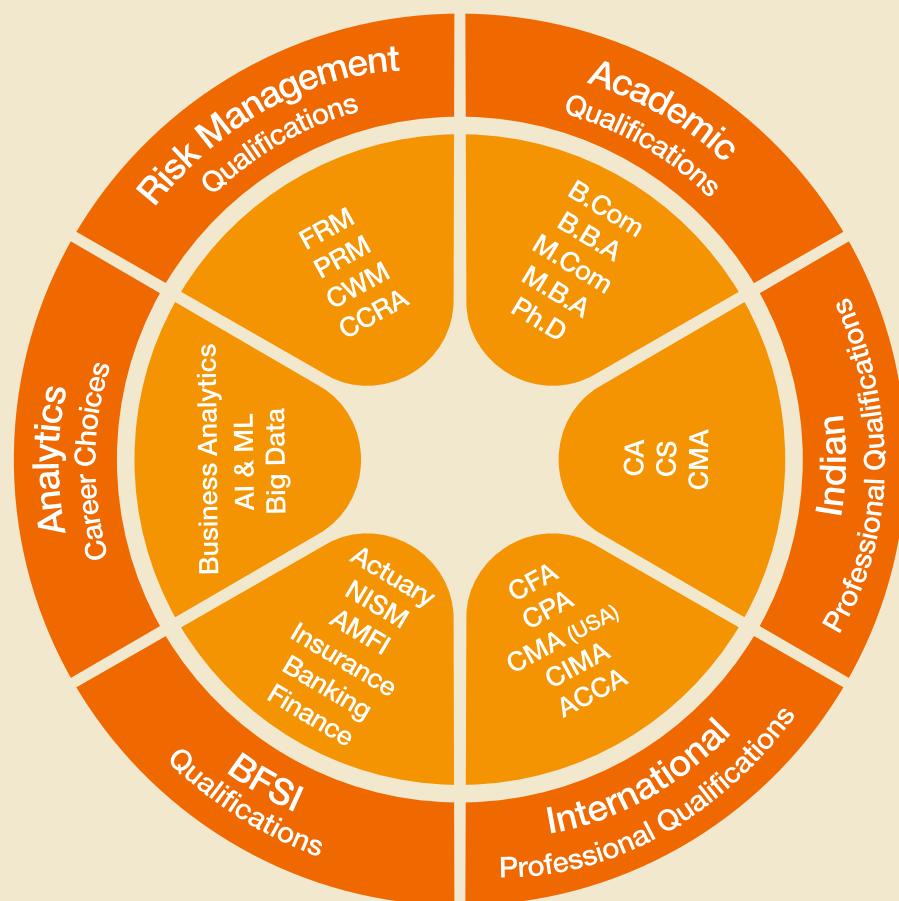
Risk Management
Qualifications

FRM
PRM
CWM
CCRA

Academic
Qualifications

B.Com
B.B.A
M.Com
M.B.A
Ph.D

Indian
Professional Qualifications

CA
CS
CMA

International
Professional Qualifications

CFA
CPA
CMA (USA)
CIMA
ACCA

BFSI
Qualifications

Actuary
NISM
AMFI
Insurance
Banking
Finance

Analytics
Career Choices

Business Analytics
AI & ML
Big Data